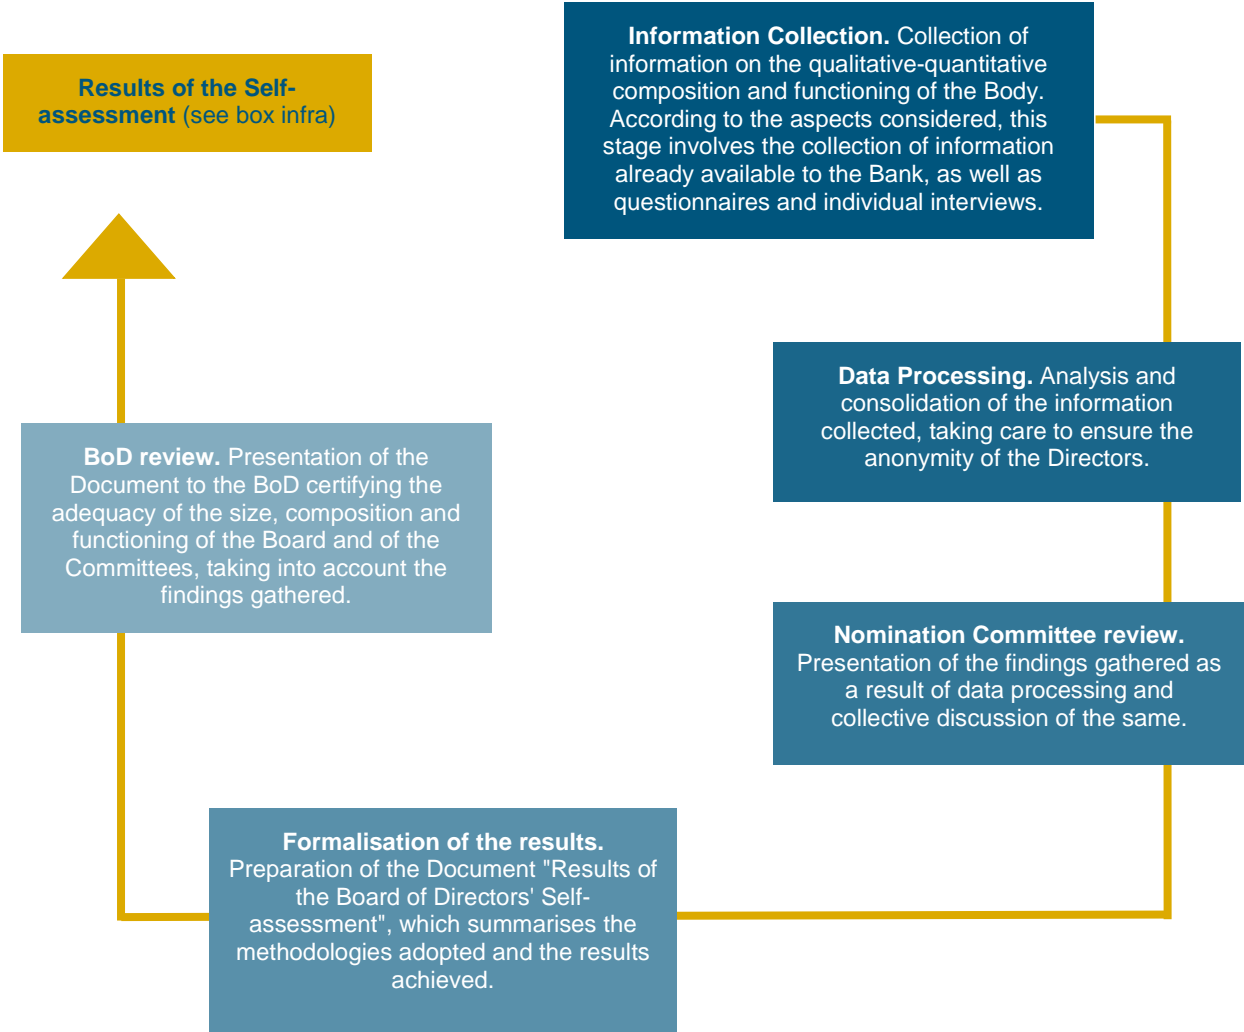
Information Collection. Collection of information on the qualitative-quantitative composition and functioning of the Body. According to the aspects considered, this stage involves the collection of information already available to the Bank, as well as questionnaires and individual interviews.

Results of the Self-assessment (see box infra)

Data Processing. Analysis and consolidation of the information collected, taking care to ensure the anonymity of the Directors.

BoD review. Presentation of the Document to the BoD certifying the adequacy of the size, composition and functioning of the Board and of the Committees, taking into account the findings gathered.

Nomination Committee review. Presentation of the findings gathered as a result of data processing and collective discussion of the same.

Formalisation of the results. Preparation of the Document "Results of the Board of Directors' Self-assessment", which summarises the methodologies adopted and the results achieved.